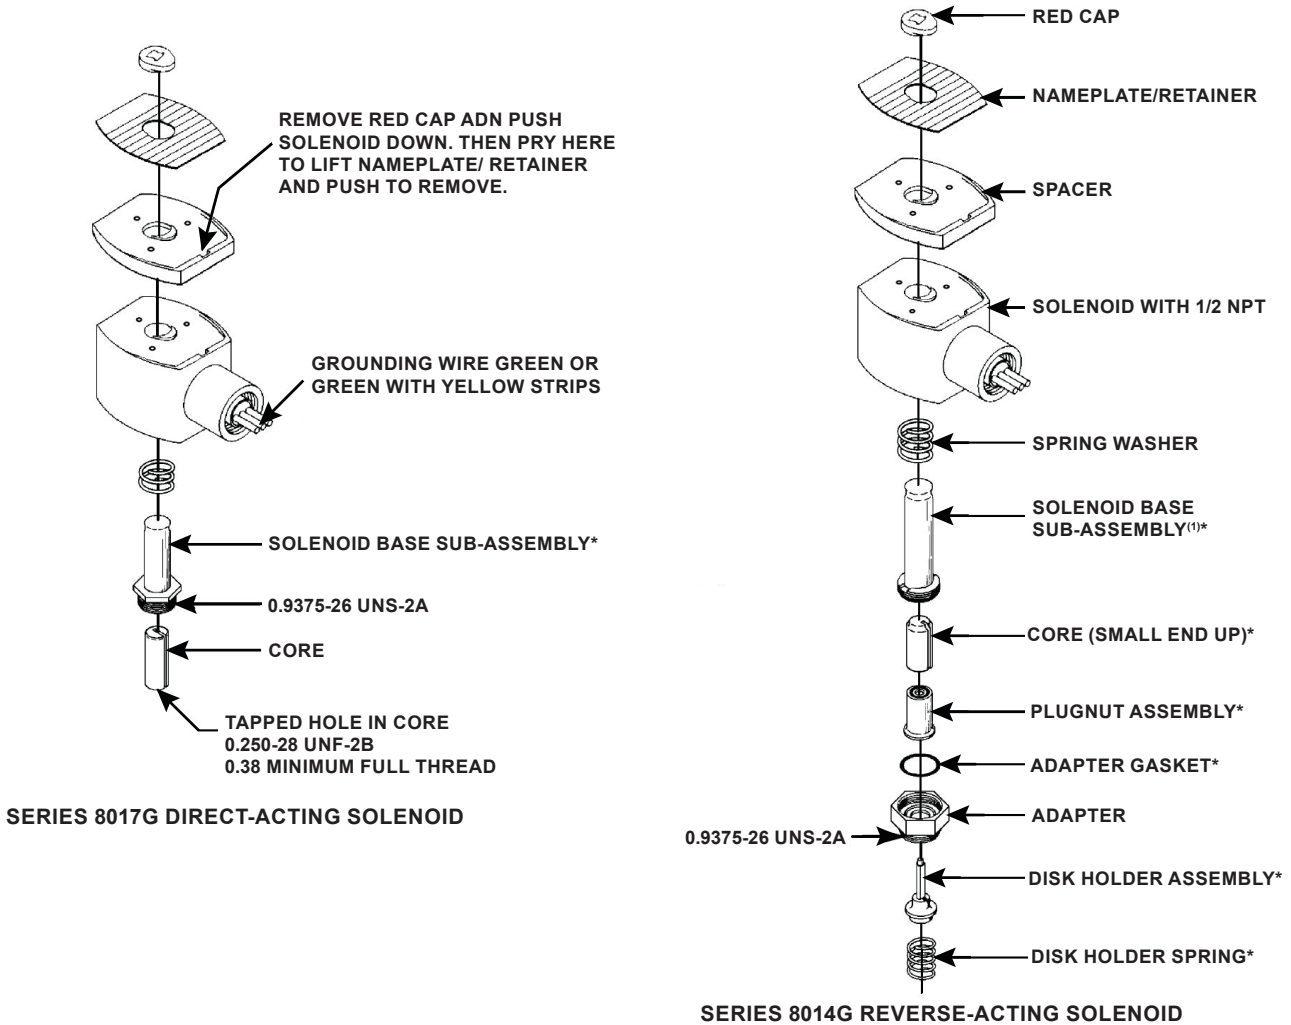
REMOVE RED CAP ADN PUSH SOLENOID DOWN. THEN PRY HERE TO LIFT NAMEPLATE/ RETAINER AND PUSH TO REMOVE.

GROUNDING WIRE GREEN OR GREEN WITH YELLOW STRIPS

SOLENOID BASE SUB-ASSEMBLY*

0.9375-26 UNS-2A

CORE

TAPPED HOLE IN CORE
0.250-28 UNF-2B
0.38 MINIMUM FULL THREAD

SERIES 8017G DIRECT-ACTING SOLENOID

RED CAP

NAMEPLATE/RETAINER

SPACER

SOLENOID WITH 1/2 NPT

SPRING WASHER

SOLENOID BASE SUB-ASSEMBLY$^{(1)}$*

CORE (SMALL END UP)*

PLUGNUT ASSEMBLY*

ADAPTER GASKET*

ADAPTER

0.9375-26 UNS-2A

DISK HOLDER ASSEMBLY*

DISK HOLDER SPRING*

SERIES 8014G REVERSE-ACTING SOLENOID